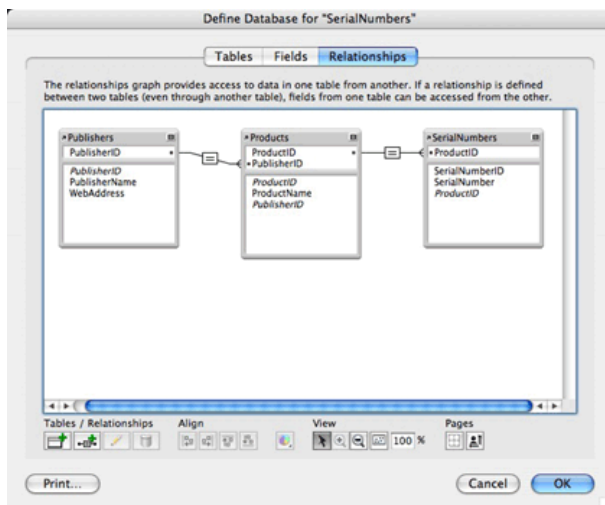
Define Database for "SerialNumbers"

Tables | Fields | Relationships

The relationships graph provides access to data in one table from another. If a relationship is defined between two tables (even through another table), fields from one table can be accessed from the other.

Publishers
PublisherID
PublisherID
PublisherName
WebAddress

Products
ProductID
PublisherID
ProductID
ProductName
PublisherID

SerialNumbers
ProductID
SerialNumberID
SerialNumber
ProductID

Tables / Relationships

Align

View

100 %

Pages

Print...

Cancel

OK